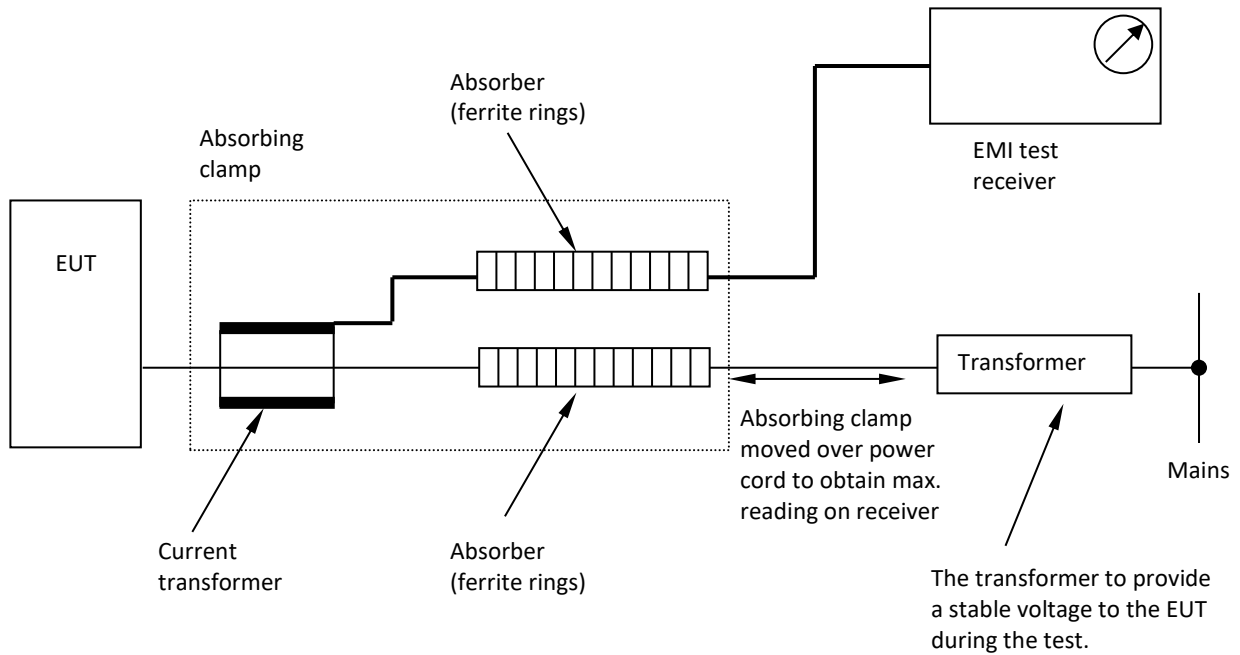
Absorber (ferrite rings)

Absorbing clamp

EMI test receiver

EUT

Transformer

Mains

Absorbing clamp moved over power cord to obtain max. reading on receiver

Current transformer

Absorber (ferrite rings)

The transformer to provide a stable voltage to the EUT during the test.